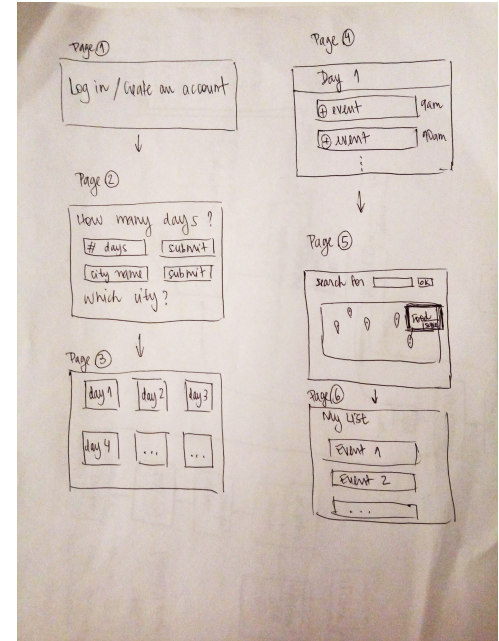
Page ①

Log in / create an account

Page ②

How many days ?

# days

submit

city name

submit

which city ?

Page ③

day 1

day 2

day 3

day 4

...

...

Page ④

Day 1

+ event

9am

+ event

10am

⋮

Page ⑤

search for

ok

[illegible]

Page ⑥

My List

Event 1

Event 2

...